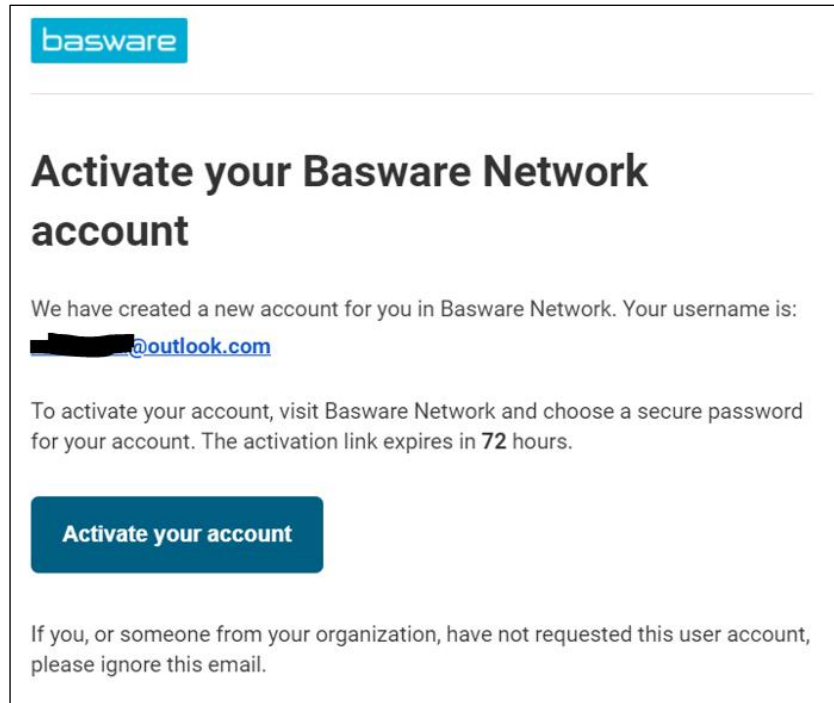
basware

Activate your Basware Network account

We have created a new account for you in Basware Network. Your username is: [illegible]@outlook.com

To activate your account, visit Basware Network and choose a secure password for your account. The activation link expires in 72 hours.

Activate your account

If you, or someone from your organization, have not requested this user account, please ignore this email.